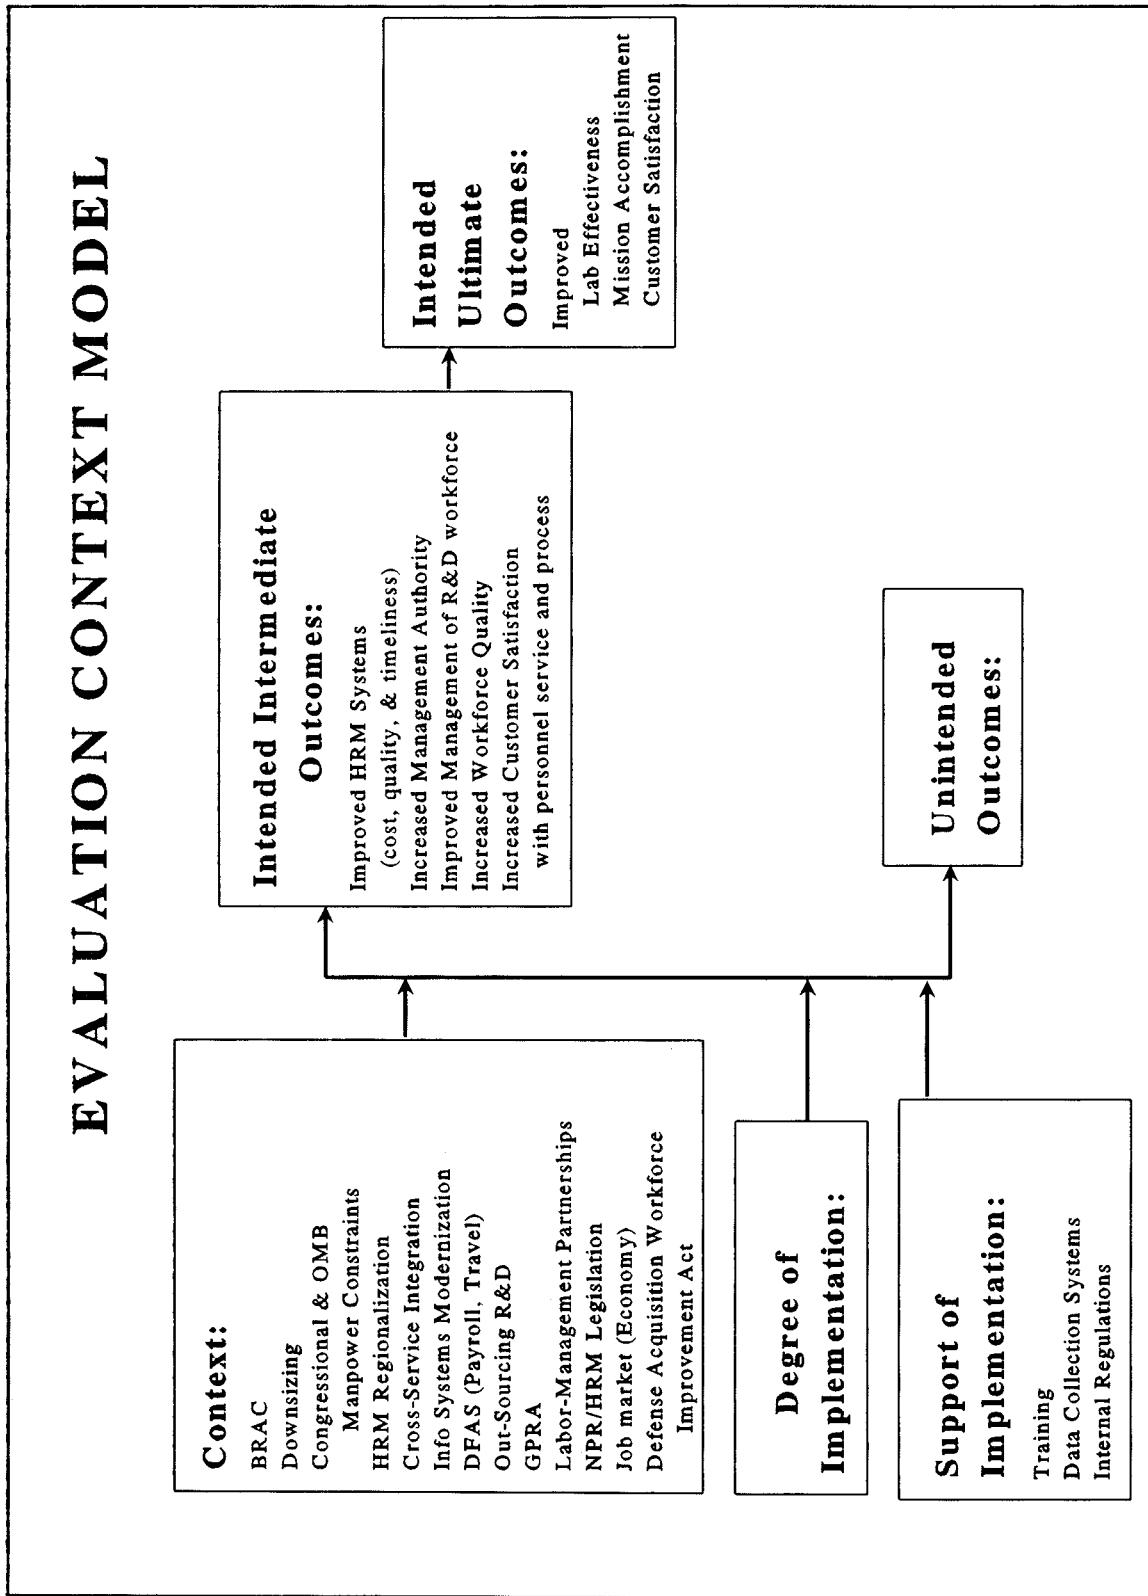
EVALUATION CONTEXT MODEL

Context:
BRAC
Downsizing
Congressional & OMB Manpower Constraints
HRM Regionalization
Cross-Service Integration
Info Systems Modernization
DFAS (Payroll, Travel)
Out-Sourcing R&D
GPRA
Labor-Management Partnerships
NPR/HRM Legislation
Job market (Economy)
Defense Acquisition Workforce Improvement Act

Degree of Implementation:

Support of Implementation:
Training
Data Collection Systems
Internal Regulations

Intended Intermediate Outcomes:
Improved HRM Systems (cost, quality, & timeliness)
Increased Management Authority
Improved Management of R&D workforce
Increased Workforce Quality
Increased Customer Satisfaction with personnel service and process

Unintended Outcomes:

Intended Ultimate Outcomes:
Improved
Lab Effectiveness
Mission Accomplishment
Customer Satisfaction